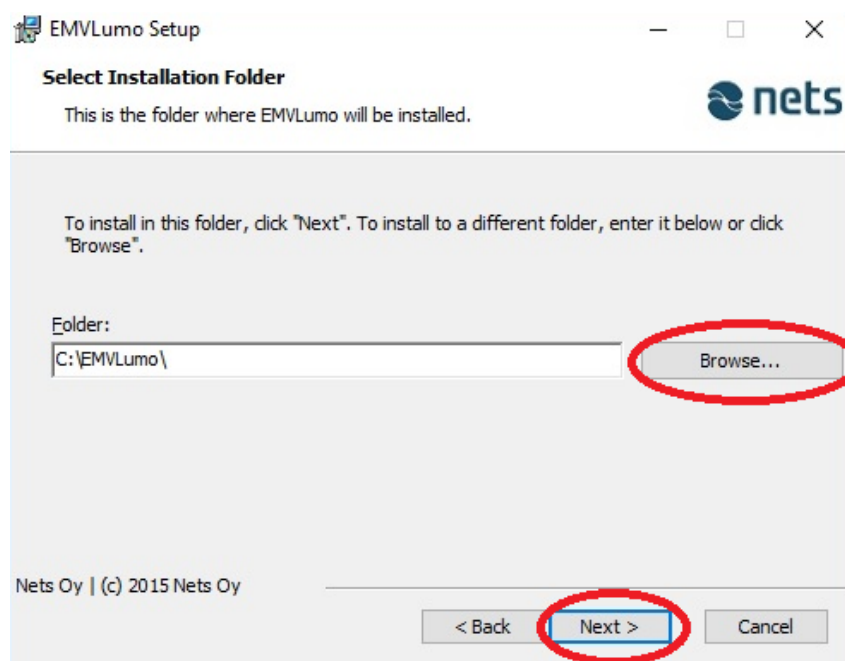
EMVLumo Setup

Select Installation Folder

This is the folder where EMVLumo will be installed.

nets

To install in this folder, click "Next". To install to a different folder, enter it below or click "Browse".

Folder:

C:\EMVLumo\

Browse...

Nets Oy | (c) 2015 Nets Oy

< Back

Next >

Cancel